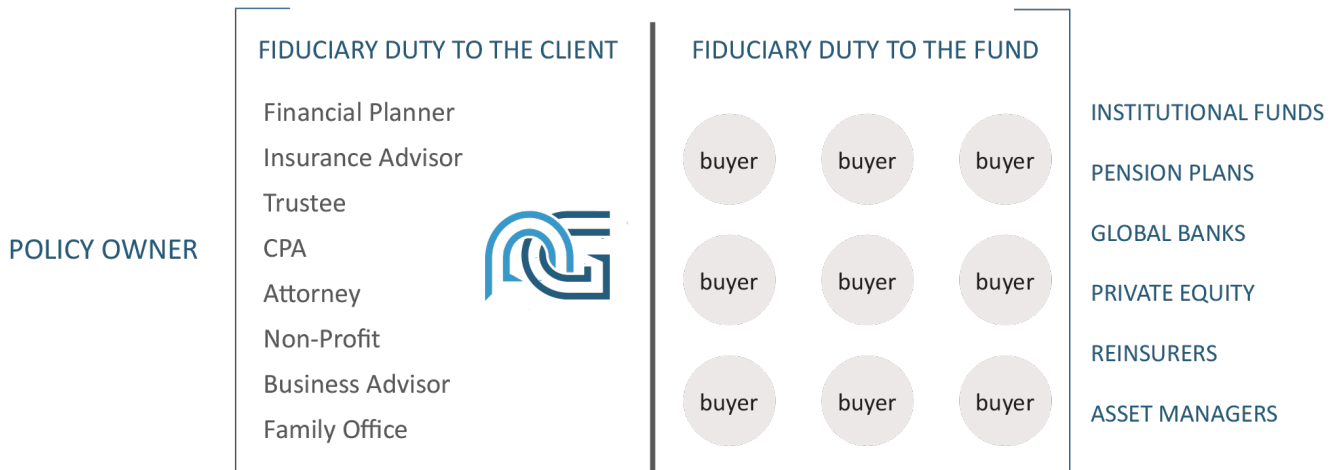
POLICY OWNER

FIDUCIARY DUTY TO THE CLIENT

Financial Planner
Insurance Advisor
Trustee
CPA
Attorney
Non-Profit
Business Advisor
Family Office

FIDUCIARY DUTY TO THE FUND

buyer buyer buyer
buyer buyer buyer
buyer buyer buyer

INSTITUTIONAL FUNDS
PENSION PLANS
GLOBAL BANKS
PRIVATE EQUITY
REINSURERS
ASSET MANAGERS